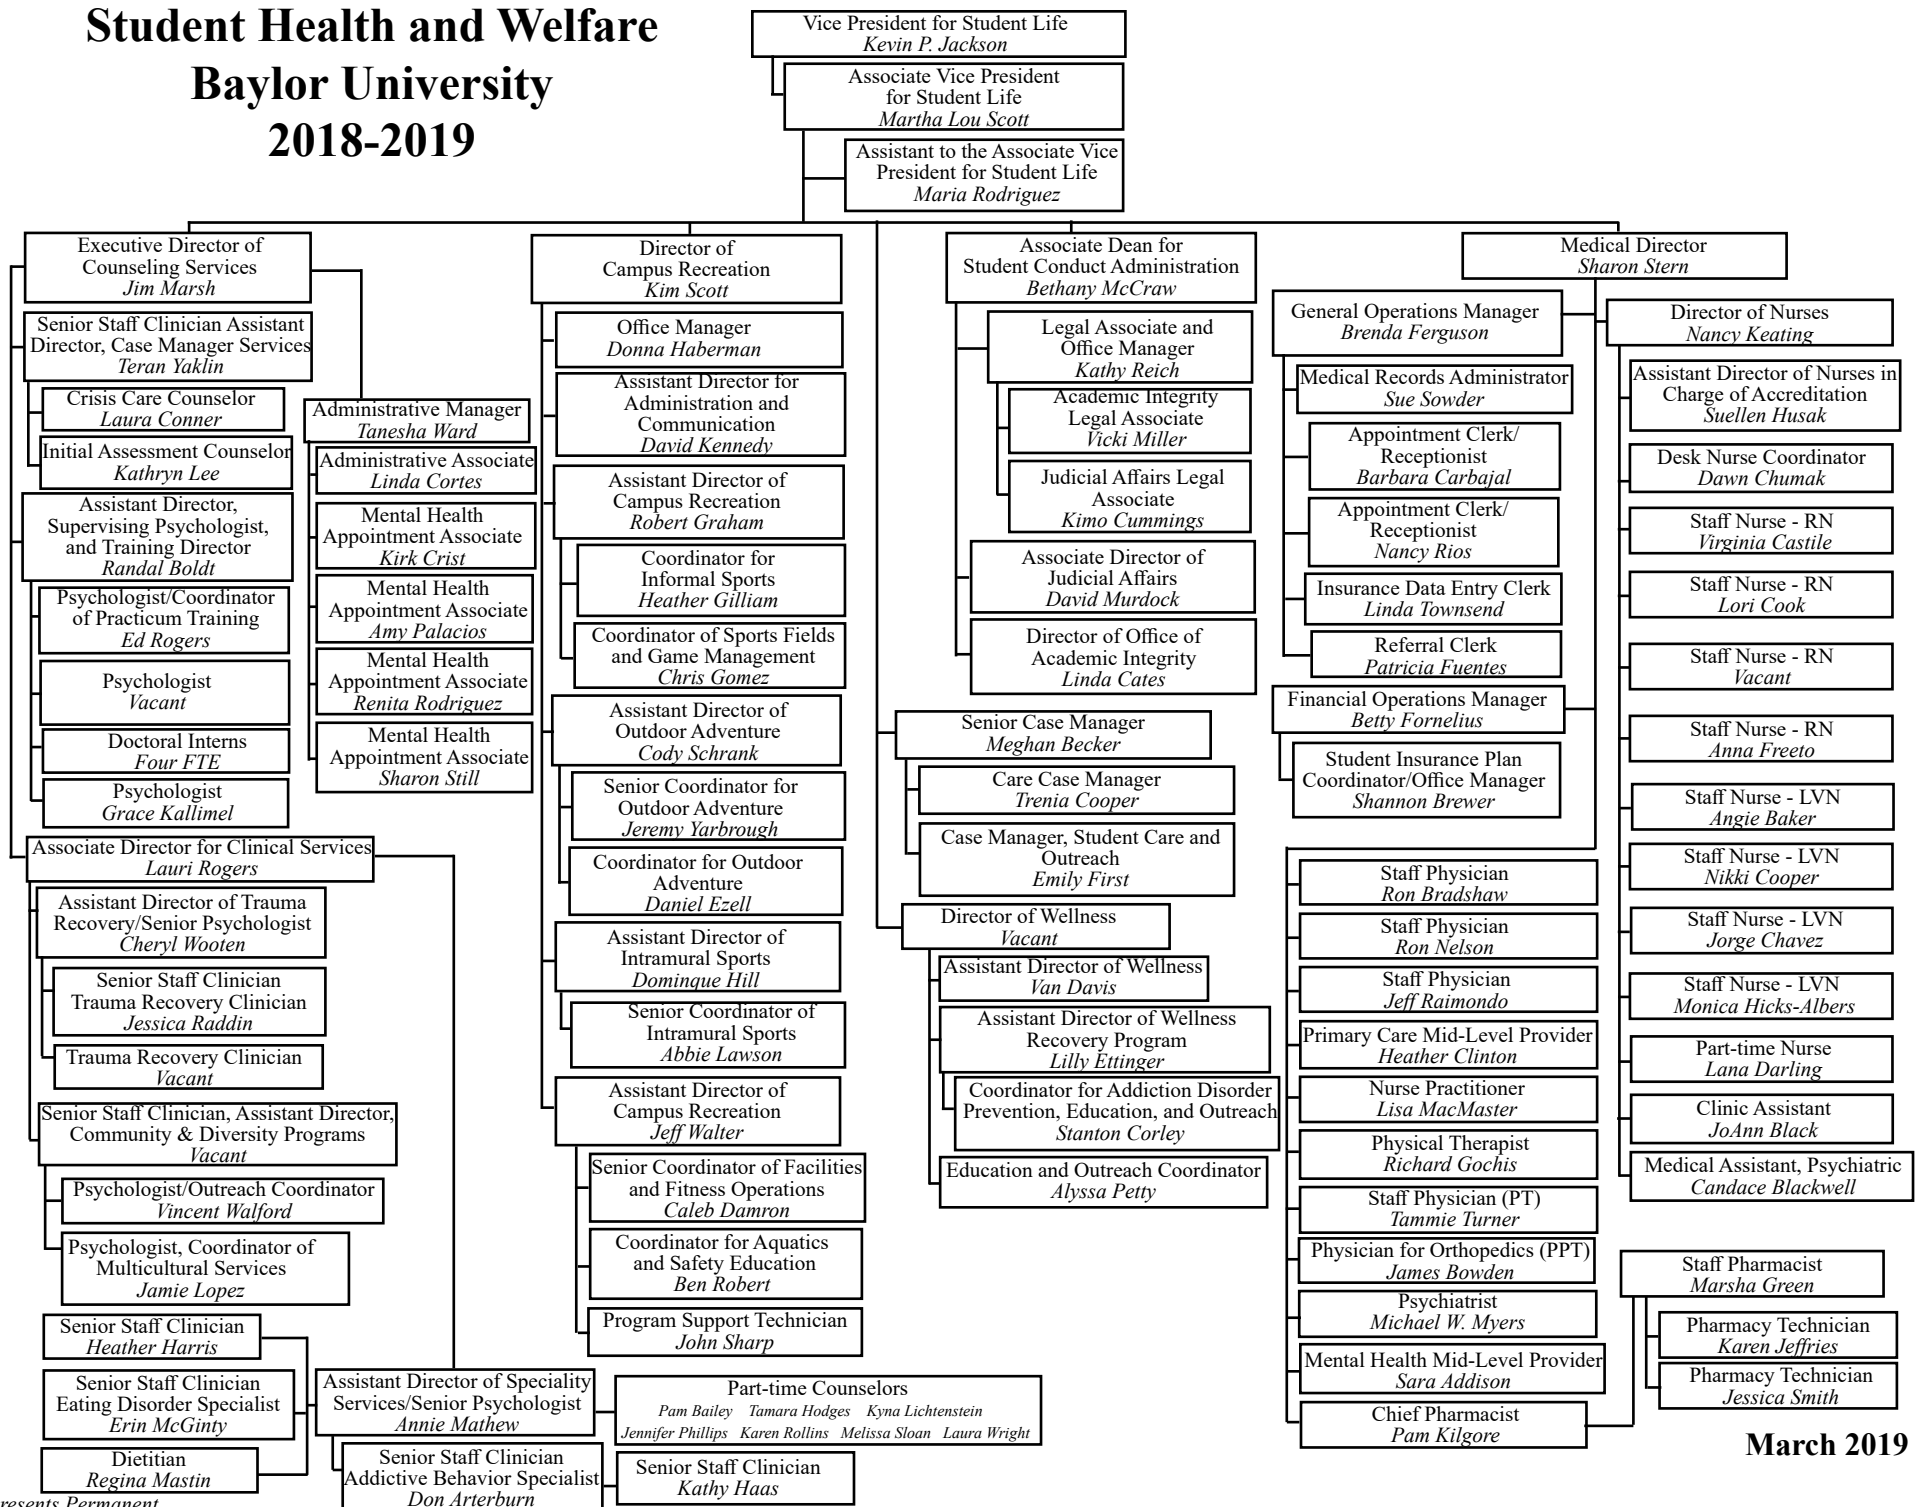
Student Health and Welfare
Baylor University
2018-2019

Vice President for Student Life
Kevin P. Jackson

Associate Vice President for Student Life
Martha Lou Scott

Assistant to the Associate Vice President for Student Life
Maria Rodriguez

Executive Director of Counseling Services
Jim Marsh

Senior Staff Clinician Assistant Director, Case Manager Services
Teran Yaklin

Crisis Care Counselor
Laura Conner

Initial Assessment Counselor
Kathryn Lee

Assistant Director, Supervising Psychologist, and Training Director
Randal Boldt

Psychologist/Coordinator of Practicum Training
Ed Rogers

Psychologist
Vacant

Doctoral Interns
Four FTE

Psychologist
Grace Kallimel

Administrative Manager
Tanesha Ward

Administrative Associate
Linda Cortes

Mental Health Appointment Associate
Kirk Crist

Mental Health Appointment Associate
Amy Palacios

Mental Health Appointment Associate
Renita Rodriguez

Mental Health Appointment Associate
Sharon Still

Associate Director for Clinical Services
Lauri Rogers

Assistant Director of Trauma Recovery/Senior Psychologist
Cheryl Wooten

Senior Staff Clinician Trauma Recovery Clinician
Jessica Raddin

Trauma Recovery Clinician
Vacant

Senior Staff Clinician, Assistant Director, Community & Diversity Programs
Vacant

Psychologist/Outreach Coordinator
Vincent Walford

Psychologist, Coordinator of Multicultural Services
Jamie Lopez

Senior Staff Clinician
Heather Harris

Senior Staff Clinician Eating Disorder Specialist
Erin McGinty

Dietitian
Regina Mastin

Assistant Director of Speciality Services/Senior Psychologist
Annie Mathew

Part-time Counselors
Pam Bailey Tamara Hodges Kyna Lichtenstein
Jennifer Phillips Karen Rollins Melissa Sloan Laura Wright

Senior Staff Clinician Addictive Behavior Specialist
Don Arterburn

Senior Staff Clinician
Kathy Haas

Director of Campus Recreation
Kim Scott

Office Manager
Donna Haberman

Assistant Director for Administration and Communication
David Kennedy

Assistant Director of Campus Recreation
Robert Graham

Coordinator for Informal Sports
Heather Gilliam

Coordinator of Sports Fields and Game Management
Chris Gomez

Assistant Director of Outdoor Adventure
Cody Schrank

Senior Coordinator for Outdoor Adventure
Jeremy Yarbrough

Coordinator for Outdoor Adventure
Daniel Ezell

Assistant Director of Intramural Sports
Dominque Hill

Senior Coordinator of Intramural Sports
Abbie Lawson

Assistant Director of Campus Recreation
Jeff Walter

Senior Coordinator of Facilities and Fitness Operations
Caleb Damron

Coordinator for Aquatics and Safety Education
Ben Robert

Program Support Technician
John Sharp

Associate Dean for Student Conduct Administration
Bethany McCraw

Legal Associate and Office Manager
Kathy Reich

Academic Integrity Legal Associate
Vicki Miller

Judicial Affairs Legal Associate
Kimo Cummings

Associate Director of Judicial Affairs
David Murdock

Director of Office of Academic Integrity
Linda Cates

Senior Case Manager
Meghan Becker

Care Case Manager
Trenia Cooper

Case Manager, Student Care and Outreach
Emily First

Director of Wellness
Vacant

Assistant Director of Wellness
Van Davis

Assistant Director of Wellness Recovery Program
Lilly Ettinger

Coordinator for Addiction Disorder Prevention, Education, and Outreach
Stanton Corley

Education and Outreach Coordinator
Alyssa Petty

Medical Director
Sharon Stern

General Operations Manager
Brenda Ferguson

Medical Records Administrator
Sue Sowder

Appointment Clerk/ Receptionist
Barbara Carbajal

Appointment Clerk/ Receptionist
Nancy Rios

Insurance Data Entry Clerk
Linda Townsend

Referral Clerk
Patricia Fuentes

Financial Operations Manager
Betty Fornelius

Student Insurance Plan Coordinator/Office Manager
Shannon Brewer

Staff Physician
Ron Bradshaw

Staff Physician
Ron Nelson

Staff Physician
Jeff Raimondo

Primary Care Mid-Level Provider
Heather Clinton

Nurse Practitioner
Lisa MacMaster

Physical Therapist
Richard Gochis

Staff Physician (PT)
Tammie Turner

Physician for Orthopedics (PPT)
James Bowden

Psychiatrist
Michael W. Myers

Mental Health Mid-Level Provider
Sara Addison

Chief Pharmacist
Pam Kilgore

Director of Nurses
Nancy Keating

Assistant Director of Nurses in Charge of Accreditation
Suellen Husak

Desk Nurse Coordinator
Dawn Chumak

Staff Nurse - RN
Virginia Castile

Staff Nurse - RN
Lori Cook

Staff Nurse - RN
Vacant

Staff Nurse - RN
Anna Freeto

Staff Nurse - LVN
Angie Baker

Staff Nurse - LVN
Nikki Cooper

Staff Nurse - LVN
Jorge Chavez

Staff Nurse - LVN
Monica Hicks-Albers

Part-time Nurse
Lana Darling

Clinic Assistant
JoAnn Black

Medical Assistant, Psychiatric
Candace Blackwell

Staff Pharmacist
Marsha Green

Pharmacy Technician
Karen Jeffries

Pharmacy Technician
Jessica Smith

March 2019

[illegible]resents Permanent